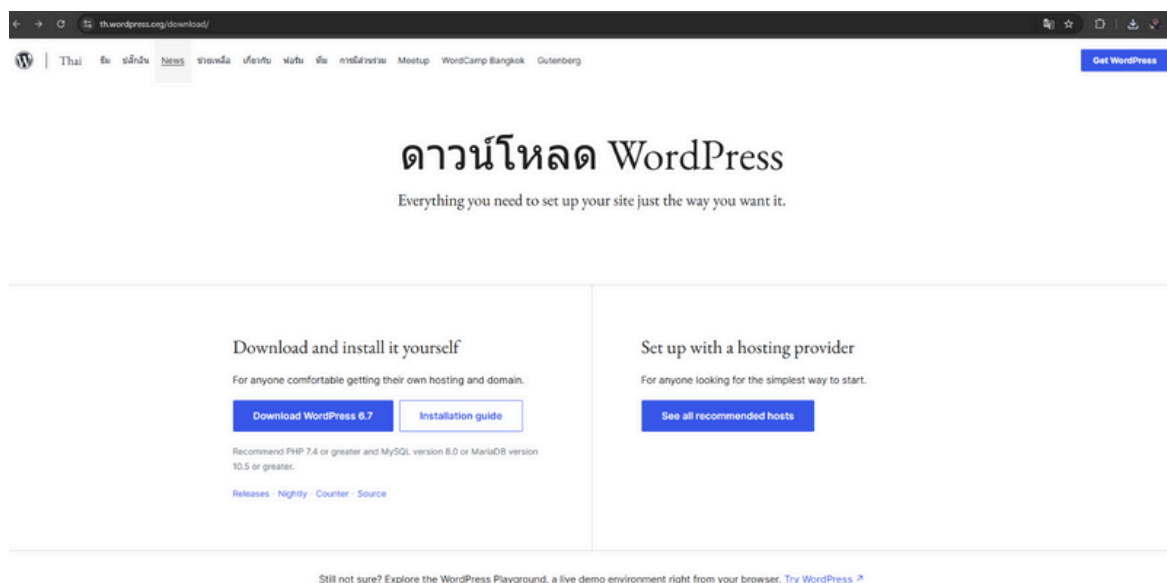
th.wordpress.org/download/

Thai ธีม ปลั๊กอิน News ช่วยเหลือ เกี่ยวกับ ฟอรัม ทีม การมีส่วนร่วม Meetup WordCamp Bangkok Gutenberg

Get WordPress

ดาวน์โหลด WordPress

Everything you need to set up your site just the way you want it.

Download and install it yourself

For anyone comfortable getting their own hosting and domain.

Download WordPress 6.7

Installation guide

Recommend PHP 7.4 or greater and MySQL version 8.0 or MariaDB version 10.5 or greater.

Releases · Nightly · Counter · Source

Set up with a hosting provider

For anyone looking for the simplest way to start.

See all recommended hosts

Still not sure? Explore the WordPress Playground, a live demo environment right from your browser. Try WordPress ↗